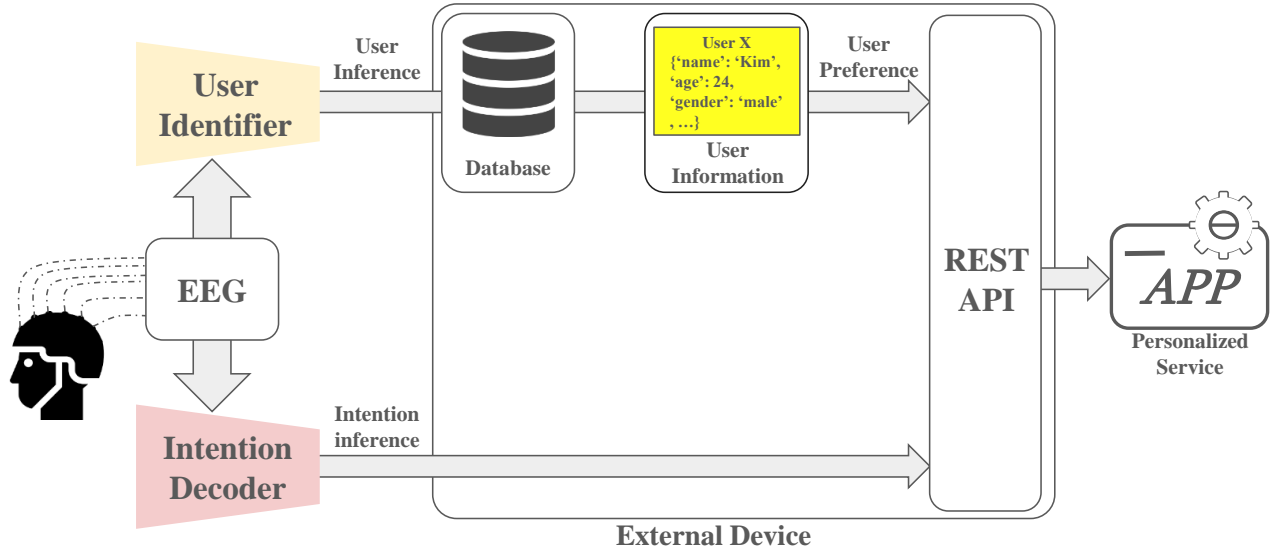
User Identifier

User Inference

Database

User X
{'name': 'Kim', 'age': 24, 'gender': 'male' , …}

User Information

User Preference

REST API

EEG

APP

Personalized Service

Intention Decoder

Intention inference

External Device